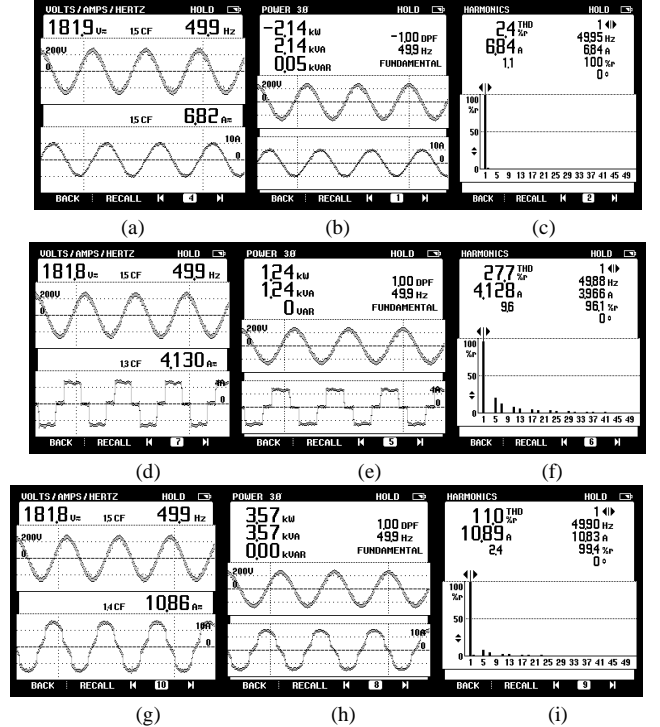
VOLTS / AMPS / HERTZ HOLD
181,9 V= 1,5 CF 49,9 Hz
200V
0
1,5 CF 6,82 A=
10A
0
BACK RECALL 4

POWER 3Ø HOLD
-2,14 kW
2,14 kVA
0,05 kVAR
-1,00 DPF
49,9 Hz
FUNDAMENTAL
200V
0
10A
0
BACK RECALL 1

HARMONICS HOLD
2,4 THD %r
6,84 A
1,1
1
49,95 Hz
6,84 A
100 %r
0°
100 %r
50
1 5 9 13 17 21 25 29 33 37 41 45 49
BACK RECALL 2

(a) (b) (c)

VOLTS / AMPS / HERTZ HOLD
181,8 V= 1,5 CF 49,9 Hz
200V
0
1,3 CF 4,130 A=
4A
0
BACK RECALL 7

POWER 3Ø HOLD
1,24 kW
1,24 kVA
0 VAR
1,00 DPF
49,9 Hz
FUNDAMENTAL
200V
0
4A
0
BACK RECALL 5

HARMONICS HOLD
27,7 THD %r
4,128 A
9,6
1
49,88 Hz
3,966 A
96,1 %r
0°
100 %r
50
1 5 9 13 17 21 25 29 33 37 41 45 49
BACK RECALL 6

(d) (e) (f)

VOLTS / AMPS / HERTZ HOLD
181,8 V= 1,5 CF 49,9 Hz
200V
0
1,4 CF 10,86 A=
10A
0
BACK RECALL 10

POWER 3Ø HOLD
3,57 kW
3,57 kVA
0,00 kVAR
1,00 DPF
49,9 Hz
FUNDAMENTAL
200V
0
10A
0
BACK RECALL 8

HARMONICS HOLD
11,0 THD %r
10,89 A
2,4
1
49,90 Hz
10,83 A
99,4 %r
0°
100 %r
50
1 5 9 13 17 21 25 29 33 37 41 45 49
BACK RECALL 9

(g) (h) (i)